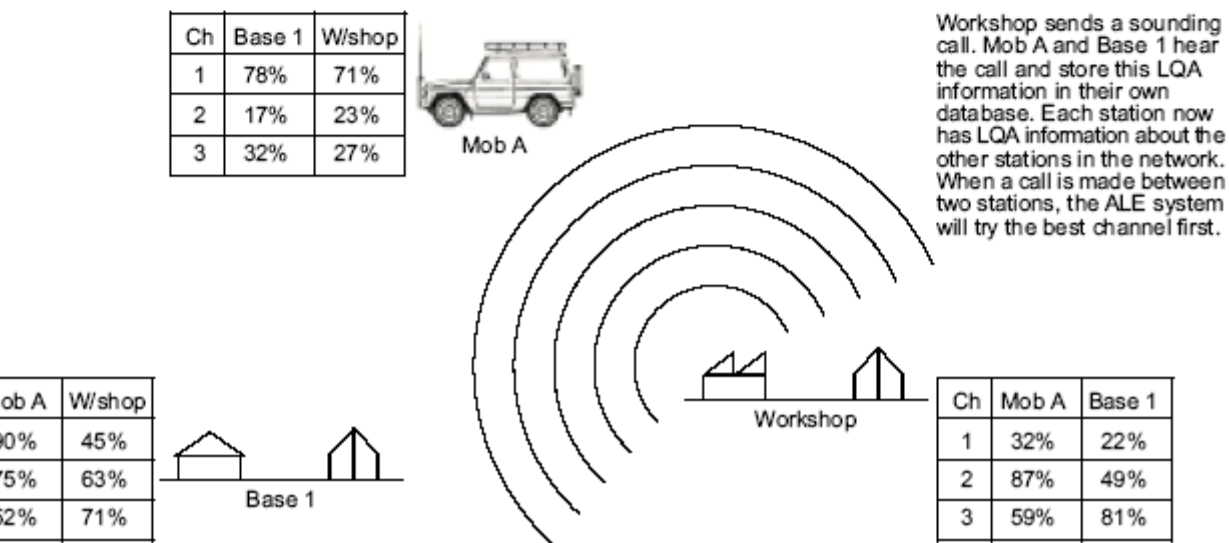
| Ch | Base 1 | W/shop |
|---|---|---|
| 1 | 78% | 71% |
| 2 | 17% | 23% |
| 3 | 32% | 27% |

Mob A

Workshop sends a sounding call. Mob A and Base 1 hear the call and store this LQA information in their own database. Each station now has LQA information about the other stations in the network. When a call is made between two stations, the ALE system will try the best channel first.

| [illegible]ob A | W/shop |
|---|---|
| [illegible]0% | 45% |
| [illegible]5% | 63% |
| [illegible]2% | 71% |

Base 1

Workshop

| Ch | Mob A | Base 1 |
|---|---|---|
| 1 | 32% | 22% |
| 2 | 87% | 49% |
| 3 | 59% | 81% |